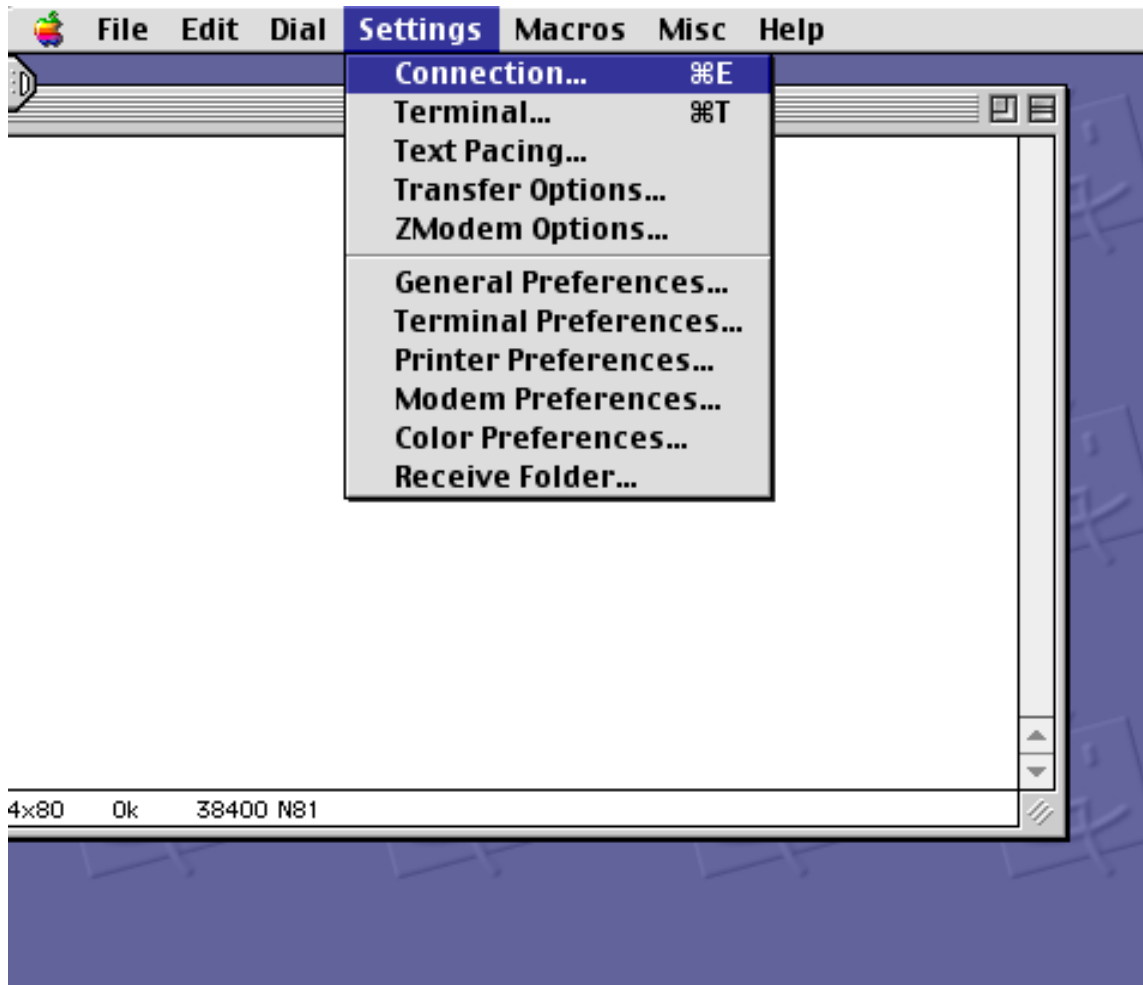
File Edit Dial Settings Macros Misc Help

Connection... ⌘E
Terminal... ⌘T
Text Pacing...
Transfer Options...
ZModem Options...

General Preferences...
Terminal Preferences...
Printer Preferences...
Modem Preferences...
Color Preferences...
Receive Folder...

4x80 0k 38400 N81